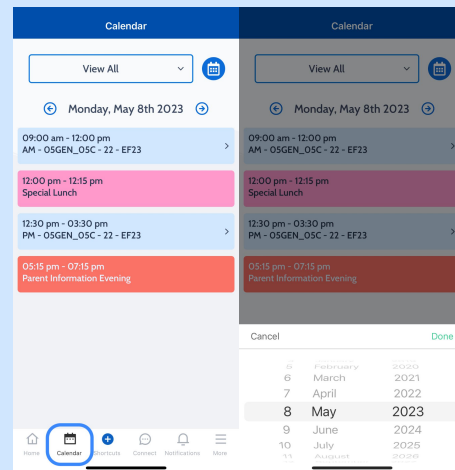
Calendar

View All

Monday, May 8th 2023

09:00 am - 12:00 pm
AM - 05GEN_05C - 22 - EF23

12:00 pm - 12:15 pm
Special Lunch

12:30 pm - 03:30 pm
PM - 05GEN_05C - 22 - EF23

05:15 pm - 07:15 pm
Parent Information Evening

Home Calendar Shortcuts Connect Notifications More

Calendar

View All

Monday, May 8th 2023

09:00 am - 12:00 pm
AM - 05GEN_05C - 22 - EF23

12:00 pm - 12:15 pm
Special Lunch

12:30 pm - 03:30 pm
PM - 05GEN_05C - 22 - EF23

05:15 pm - 07:15 pm
Parent Information Evening

Cancel Done

5 February 2020
6 March 2021
7 April 2022
8 May 2023
9 June 2024
10 July 2025
11 August 2026